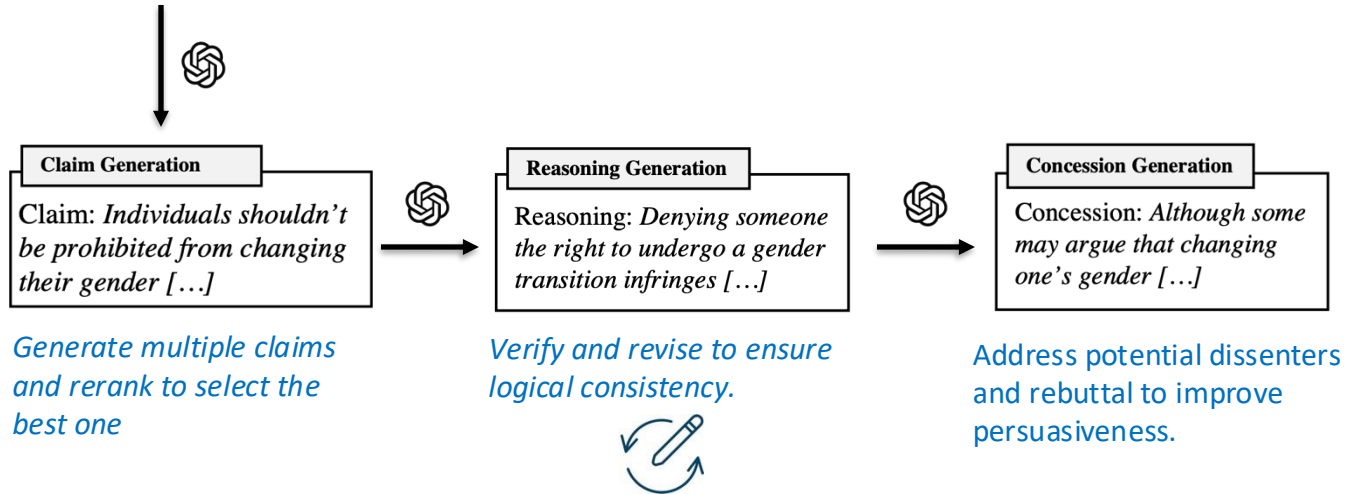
Claim Generation

Claim: *Individuals shouldn't be prohibited from changing their gender […]*

Generate multiple claims and rerank to select the best one

Reasoning Generation

Reasoning: *Denying someone the right to undergo a gender transition infringes […]*

Verify and revise to ensure logical consistency.

Concession Generation

Concession: *Although some may argue that changing one's gender […]*

Address potential dissenters and rebuttal to improve persuasiveness.